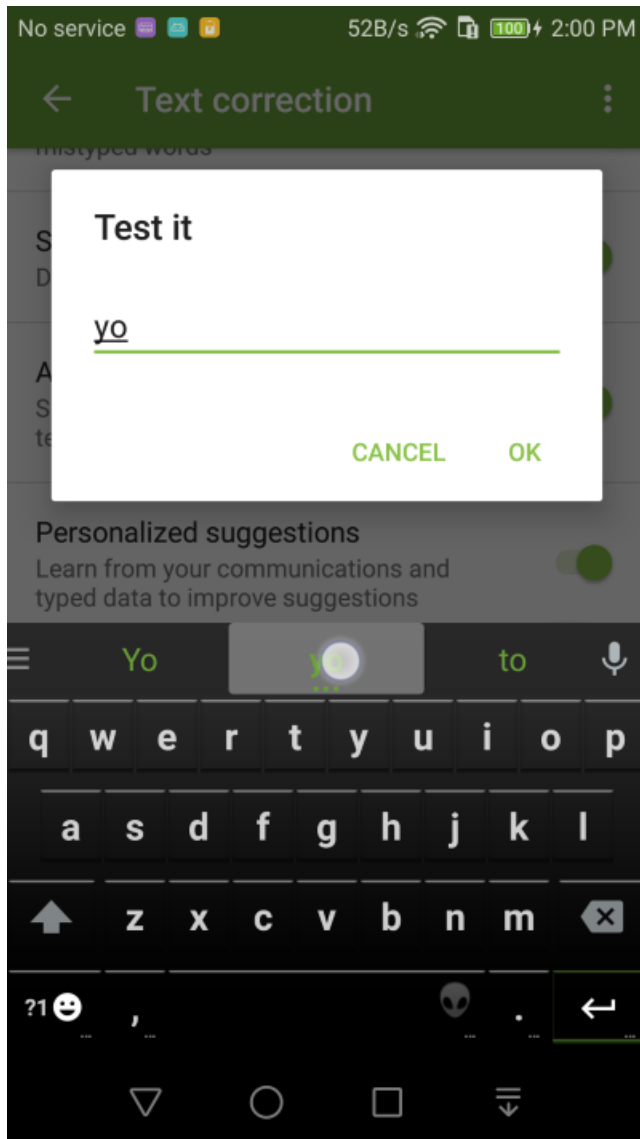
No service 52B/s 100 2:00 PM

Text correction

mistyped words

S
D

A
S
te

Test it

yo

CANCEL OK

Personalized suggestions
Learn from your communications and typed data to improve suggestions

Yo yo to

q w e r t y u i o p
a s d f g h j k l
z x c v b n m
?1 , .